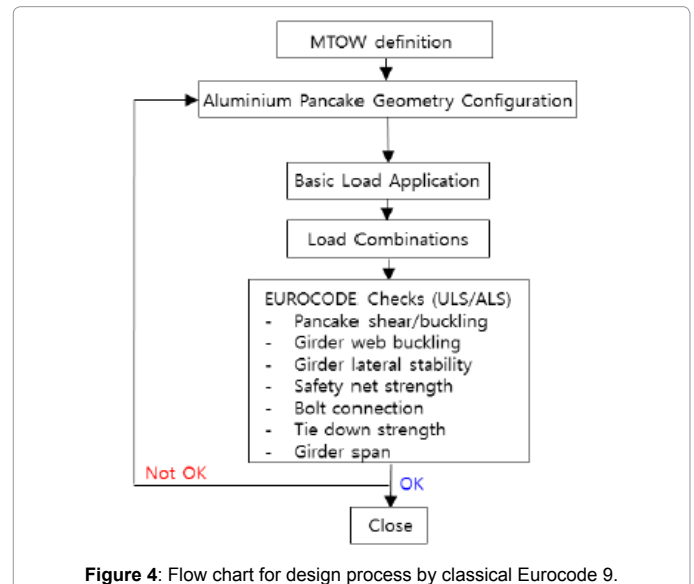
MTOW definition

Aluminium Pancake Geometry Configuration

Basic Load Application

Load Combinations

EUROCODE Checks (ULS/ALS)
- Pancake shear/buckling
- Girder web buckling
- Girder lateral stability
- Safety net strength
- Bolt connection
- Tie down strength
- Girder span

Not OK

OK

Close

**Figure 4**: Flow chart for design process by classical Eurocode 9.